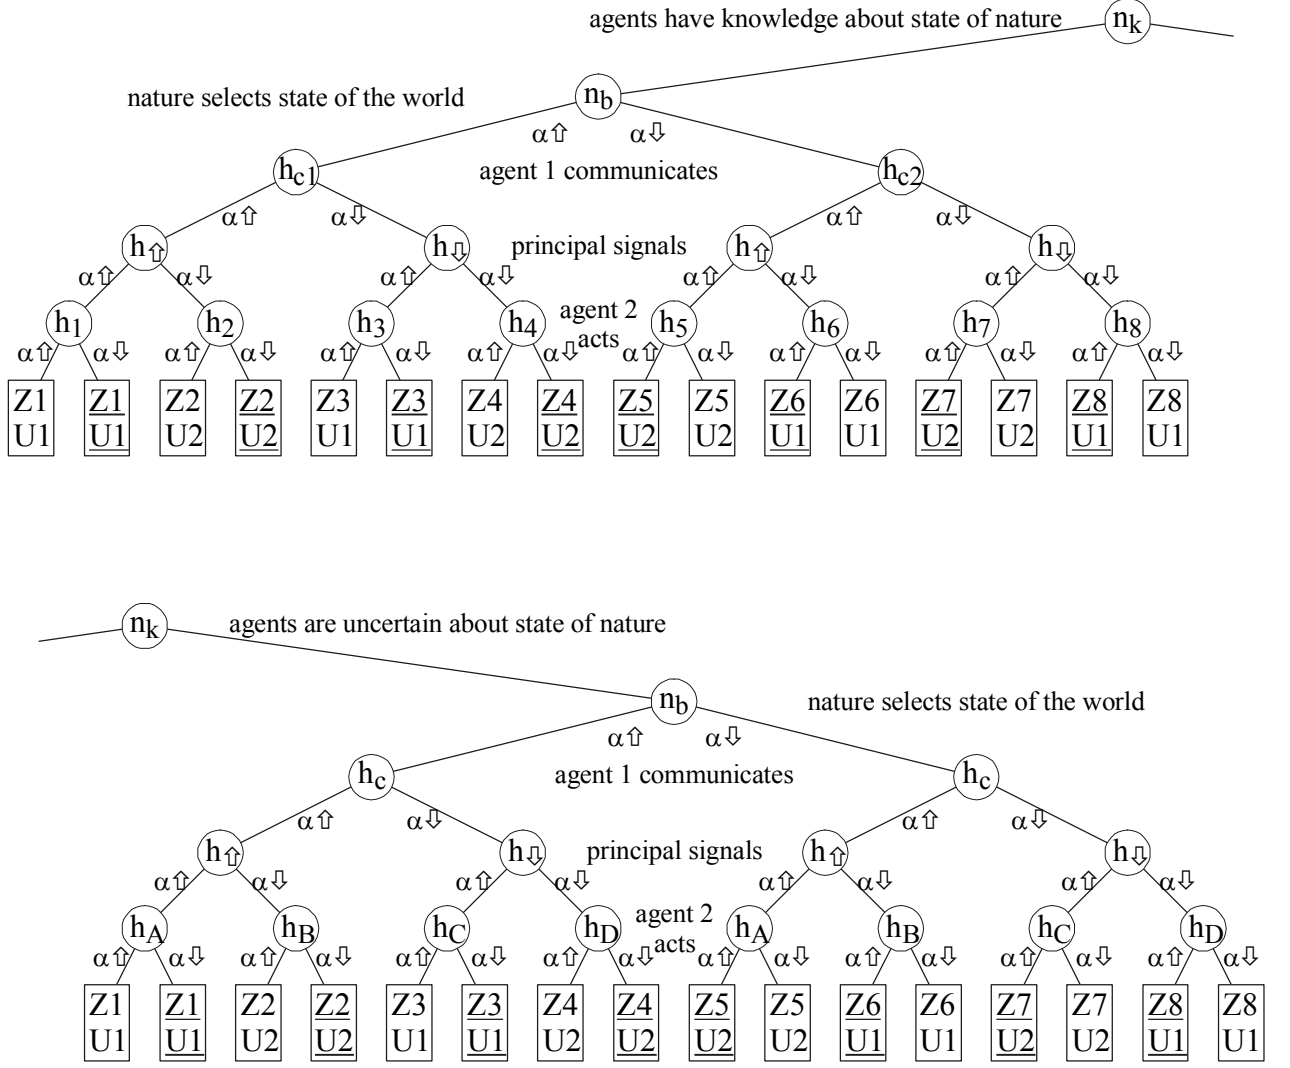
agents have knowledge about state of nature $n_k$

nature selects state of the world $n_b$

$\alpha⇧$ $\alpha⇩$

$h_{c1}$ agent 1 communicates $h_{c2}$

$\alpha⇧$ $\alpha⇩$ $\alpha⇧$ $\alpha⇩$

$h_⇧$ $h_⇩$ principal signals $h_⇧$ $h_⇩$

$\alpha⇧$ $\alpha⇩$ $\alpha⇧$ $\alpha⇩$ $\alpha⇧$ $\alpha⇩$ $\alpha⇧$ $\alpha⇩$

$h_1$ $h_2$ $h_3$ $h_4$ agent 2 acts $h_5$ $h_6$ $h_7$ $h_8$

$\alpha⇧$ $\alpha⇩$ $\alpha⇧$ $\alpha⇩$ $\alpha⇧$ $\alpha⇩$ $\alpha⇧$ $\alpha⇩$ $\alpha⇧$ $\alpha⇩$ $\alpha⇧$ $\alpha⇩$ $\alpha⇧$ $\alpha⇩$ $\alpha⇧$ $\alpha⇩$

Z1 U1 | Z1 U1 | Z2 U2 | Z2 U2 | Z3 U1 | Z3 U1 | Z4 U2 | Z4 U2 | Z5 U2 | Z5 U2 | Z6 U1 | Z6 U1 | Z7 U2 | Z7 U2 | Z8 U1 | Z8 U1

$n_k$ agents are uncertain about state of nature

$n_b$ nature selects state of the world

$\alpha⇧$ $\alpha⇩$

$h_c$ agent 1 communicates $h_c$

$\alpha⇧$ $\alpha⇩$ $\alpha⇧$ $\alpha⇩$

$h_⇧$ $h_⇩$ principal signals $h_⇧$ $h_⇩$

$\alpha⇧$ $\alpha⇩$ $\alpha⇧$ $\alpha⇩$ $\alpha⇧$ $\alpha⇩$ $\alpha⇧$ $\alpha⇩$

$h_A$ $h_B$ $h_C$ $h_D$ agent 2 acts $h_A$ $h_B$ $h_C$ $h_D$

$\alpha⇧$ $\alpha⇩$ $\alpha⇧$ $\alpha⇩$ $\alpha⇧$ $\alpha⇩$ $\alpha⇧$ $\alpha⇩$ $\alpha⇧$ $\alpha⇩$ $\alpha⇧$ $\alpha⇩$ $\alpha⇧$ $\alpha⇩$ $\alpha⇧$ $\alpha⇩$

Z1 U1 | Z1 U1 | Z2 U2 | Z2 U2 | Z3 U1 | Z3 U1 | Z4 U2 | Z4 U2 | Z5 U2 | Z5 U2 | Z6 U1 | Z6 U1 | Z7 U2 | Z7 U2 | Z8 U1 | Z8 U1